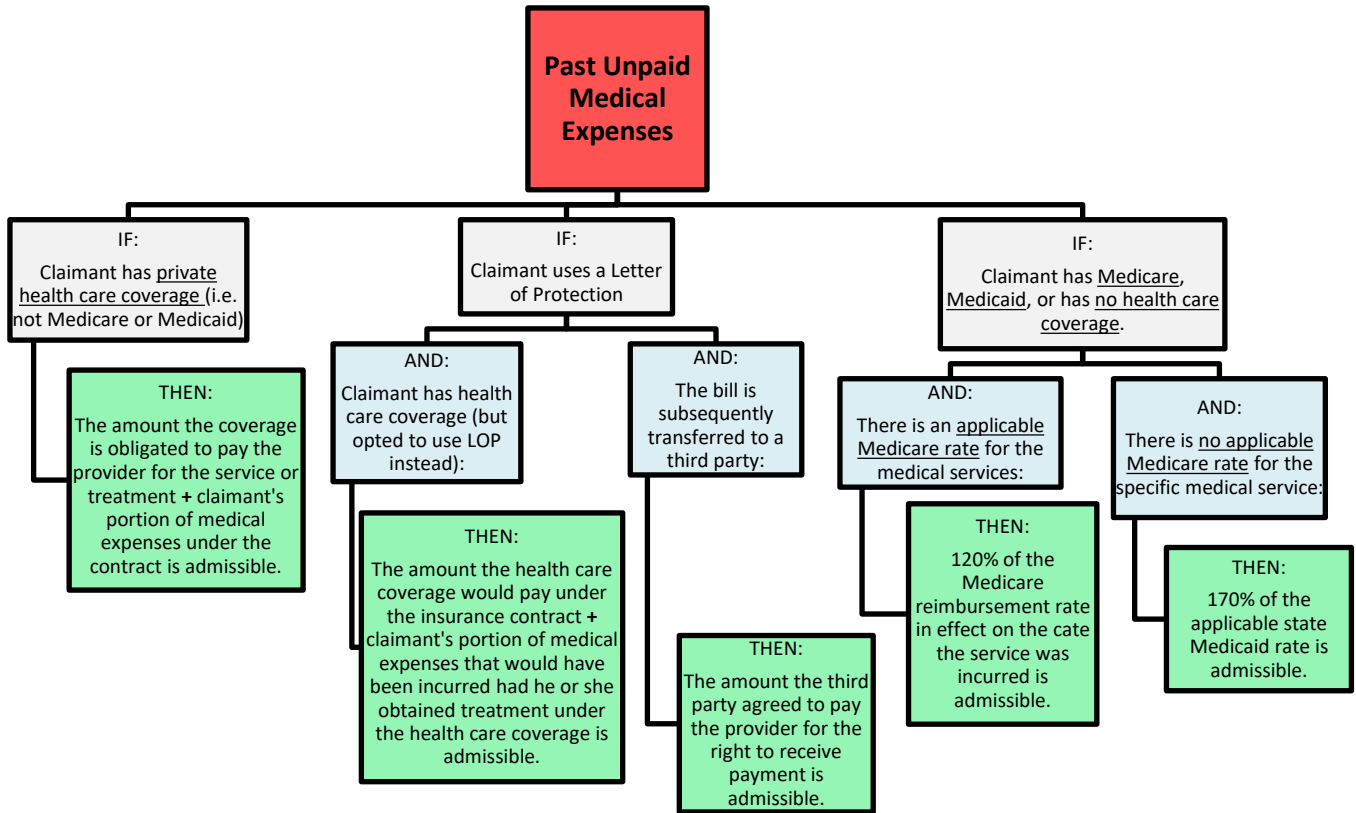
Past Unpaid Medical Expenses

IF:
Claimant has private health care coverage (i.e. not Medicare or Medicaid)

THEN:
The amount the coverage is obligated to pay the provider for the service or treatment + claimant's portion of medical expenses under the contract is admissible.

IF:
Claimant uses a Letter of Protection

AND:
Claimant has health care coverage (but opted to use LOP instead):

THEN:
The amount the health care coverage would pay under the insurance contract + claimant's portion of medical expenses that would have been incurred had he or she obtained treatment under the health care coverage is admissible.

AND:
The bill is subsequently transferred to a third party:

THEN:
The amount the third party agreed to pay the provider for the right to receive payment is admissible.

IF:
Claimant has Medicare, Medicaid, or has no health care coverage.

AND:
There is an applicable Medicare rate for the medical services:

THEN:
120% of the Medicare reimbursement rate in effect on the cate the service was incurred is admissible.

AND:
There is no applicable Medicare rate for the specific medical service:

THEN:
170% of the applicable state Medicaid rate is admissible.